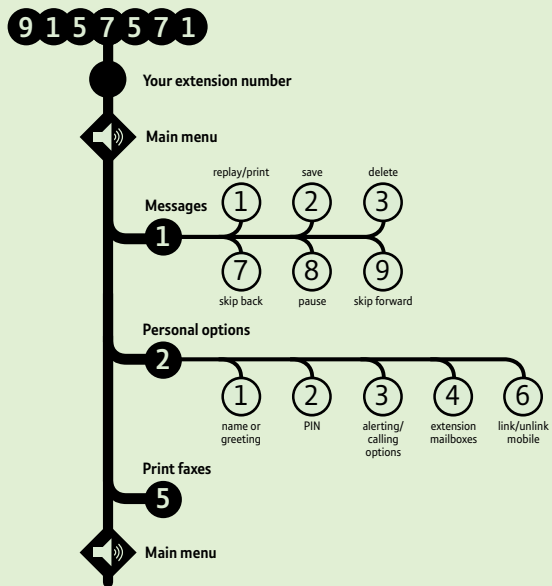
9 1 5 7 5 7 1

Your extension number

Main menu

Messages

replay/print save delete

1 2 3

1

7 8 9

skip back pause skip forward

Personal options

2

1 2 3 4 6

name or greeting

PIN

alerting/ calling options

extension mailboxes

link/unlink mobile

Print faxes

5

Main menu